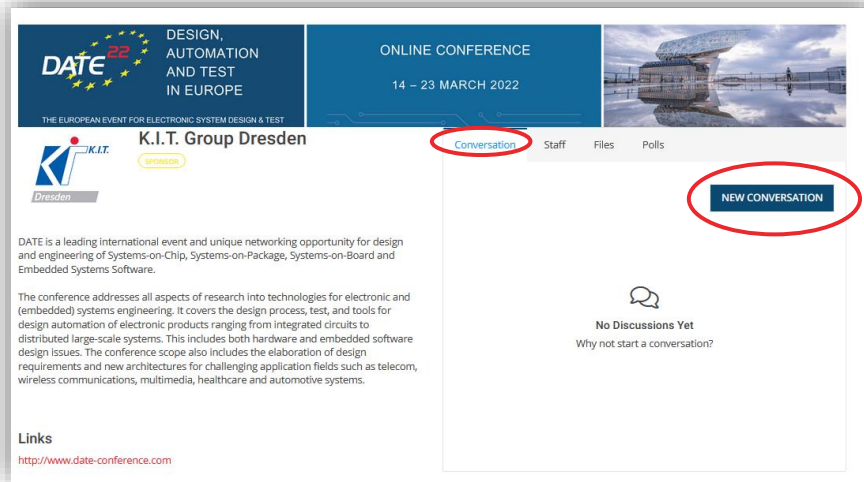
DATE 22

DESIGN, AUTOMATION AND TEST IN EUROPE

THE EUROPEAN EVENT FOR ELECTRONIC SYSTEM DESIGN & TEST

ONLINE CONFERENCE

14 – 23 MARCH 2022

K.I.T. Dresden

K.I.T. Group Dresden

SPONSOR

Conversation | Staff | Files | Polls

NEW CONVERSATION

DATE is a leading international event and unique networking opportunity for design and engineering of Systems-on-Chip, Systems-on-Package, Systems-on-Board and Embedded Systems Software.

The conference addresses all aspects of research into technologies for electronic and (embedded) systems engineering. It covers the design process, test, and tools for design automation of electronic products ranging from integrated circuits to distributed large-scale systems. This includes both hardware and embedded software design issues. The conference scope also includes the elaboration of design requirements and new architectures for challenging application fields such as telecom, wireless communications, multimedia, healthcare and automotive systems.

No Discussions Yet

Why not start a conversation?

Links

http://www.date-conference.com